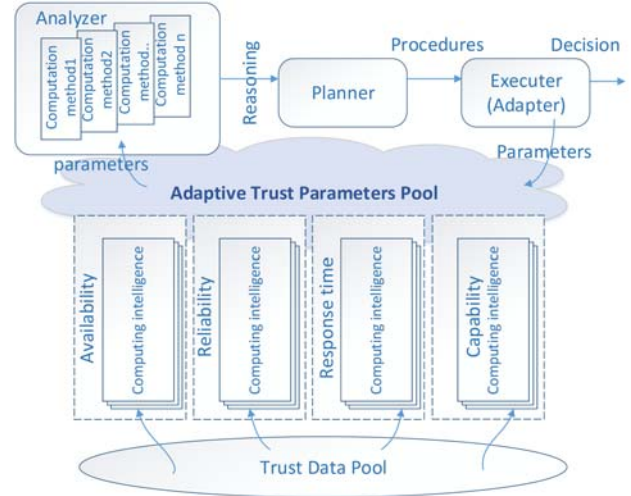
Analyzer

Computation method1

Computation method2

Computation method..

Computation method n

Reasoning

Planner

Procedures

Executer (Adapter)

Decision

parameters

Parameters

Adaptive Trust Parameters Pool

Availability

Computing intelligence

Reliability

Computing intelligence

Response time

Computing intelligence

Capability

Computing intelligence

Trust Data Pool